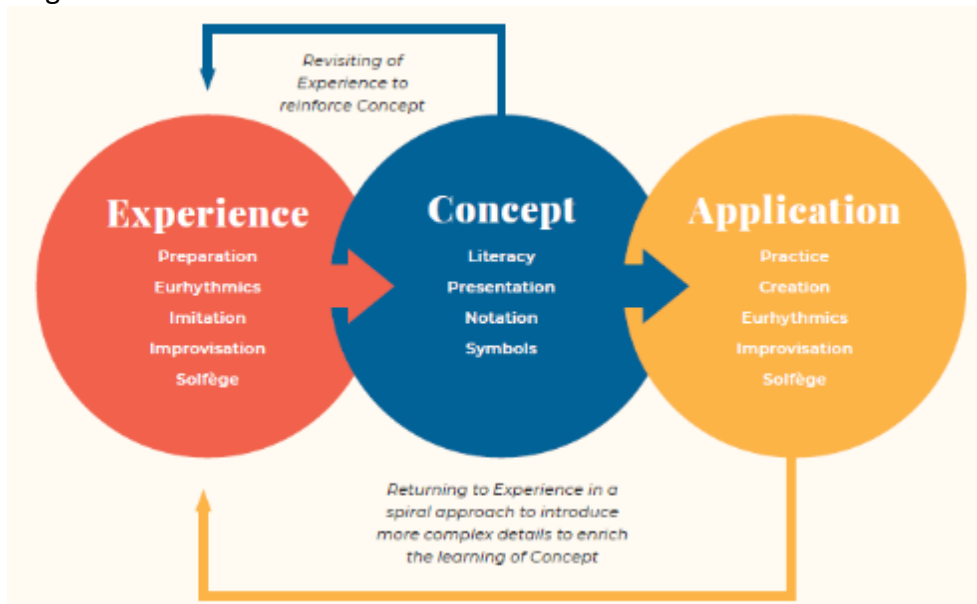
Revisiting of Experience to reinforce Concept

Experience
Preparation
Eurhythmics
Imitation
Improvisation
Solfège

Concept
Literacy
Presentation
Notation
Symbols

Application
Practice
Creation
Eurhythmics
Improvisation
Solfège

Returning to Experience in a spiral approach to introduce more complex details to enrich the learning of Concept